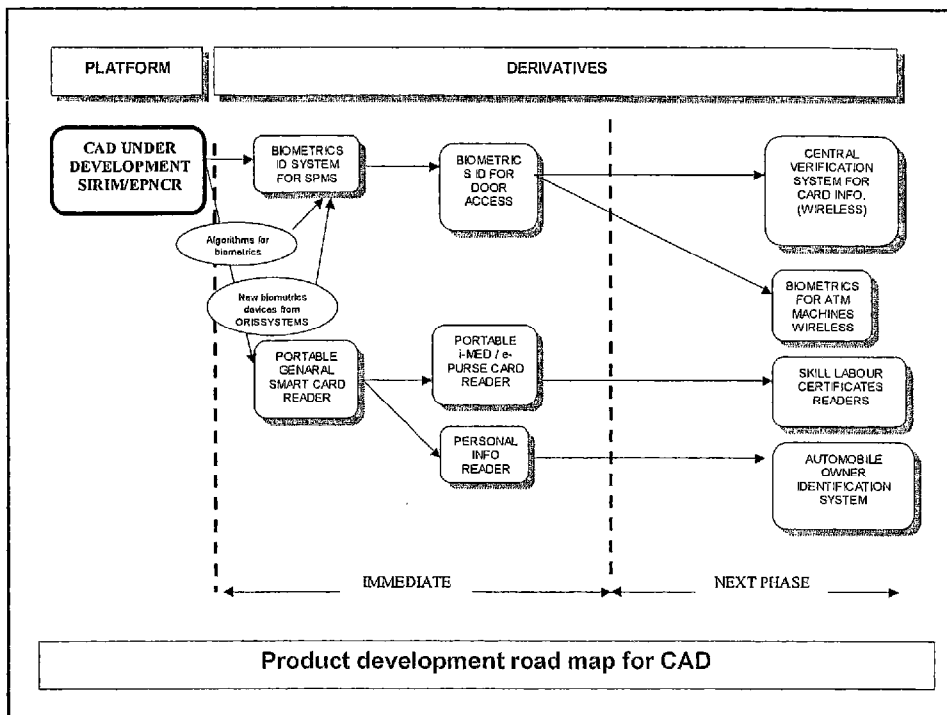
PLATFORM

DERIVATIVES

CAD UNDER DEVELOPMENT SIRIM/EPNCR

BIOMETRICS ID SYSTEM FOR SPMS

BIOMETRIC S ID FOR DOOR ACCESS

CENTRAL VERIFICATION SYSTEM FOR CARD INFO. (WIRELESS)

Algorithms for biometrics

New biometrics devices from ORISSYSTEMS

BIOMETRICS FOR ATM MACHINES WIRELESS

PORTABLE GENARAL SMART CARD READER

PORTABLE i-MED / e-PURSE CARD READER

SKILL LABOUR CERTIFICATES READERS

PERSONAL INFO READER

AUTOMOBILE OWNER IDENTIFICATION SYSTEM

IMMEDIATE

NEXT PHASE

Product development road map for CAD